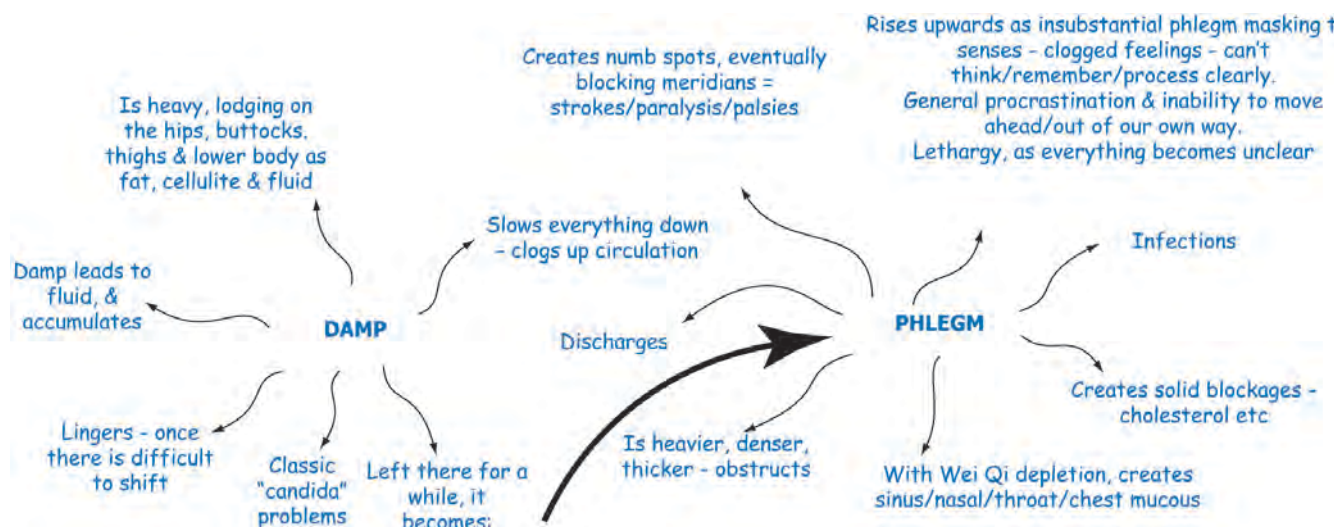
Is heavy, lodging on the hips, buttocks. thighs & lower body as fat, cellulite & fluid

Creates numb spots, eventually blocking meridians = strokes/paralysis/palsies

Rises upwards as insubstantial phlegm masking t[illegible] senses - clogged feelings - can't think/remember/process clearly. General procrastination & inability to move ahead/out of our own way. Lethargy, as everything becomes unclear

Slows everything down - clogs up circulation

Infections

Damp leads to fluid, & accumulates

DAMP

Discharges

PHLEGM

Creates solid blockages - cholesterol etc

Lingers - once there is difficult to shift

Classic "candida" problems

Left there for a while, it becomes:

Is heavier, denser, thicker - obstructs

With Wei Qi depletion, creates sinus/nasal/throat/chest mucous